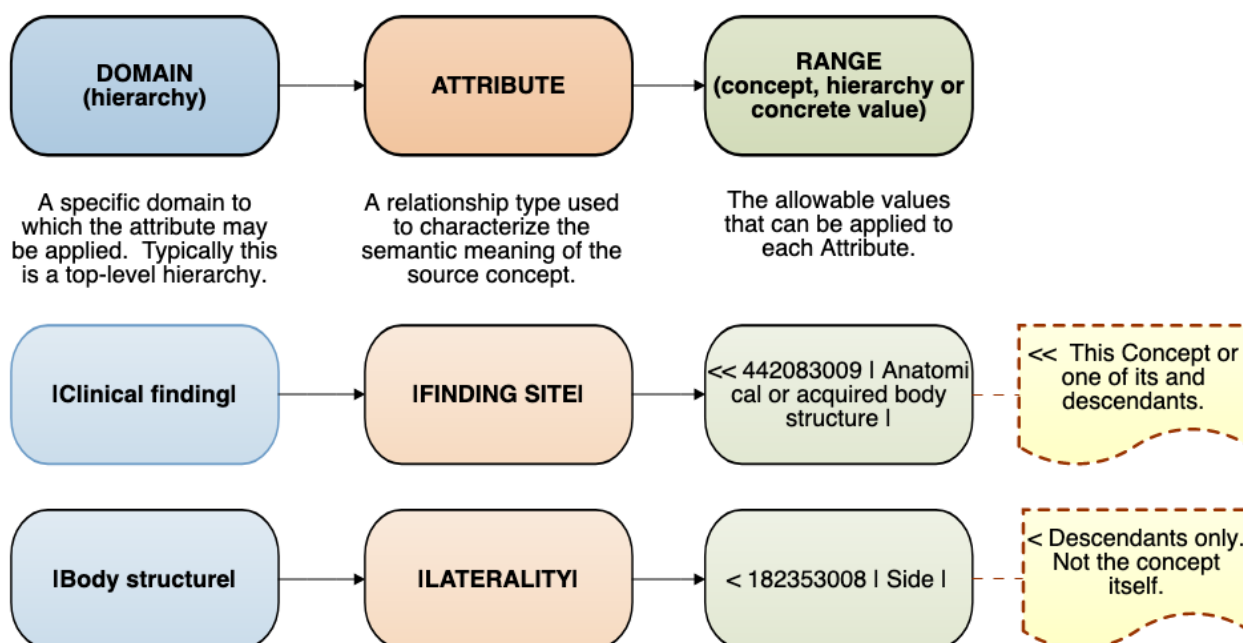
DOMAIN
(hierarchy)

ATTRIBUTE

RANGE
(concept, hierarchy or concrete value)

A specific domain to which the attribute may be applied. Typically this is a top-level hierarchy.

A relationship type used to characterize the semantic meaning of the source concept.

The allowable values that can be applied to each Attribute.

|Clinical finding|

|FINDING SITE|

<< 442083009 | Anatomical or acquired body structure |

<< This Concept or one of its and descendants.

|Body structure|

|LATERALITY|

< 182353008 | Side |

< Descendants only. Not the concept itself.